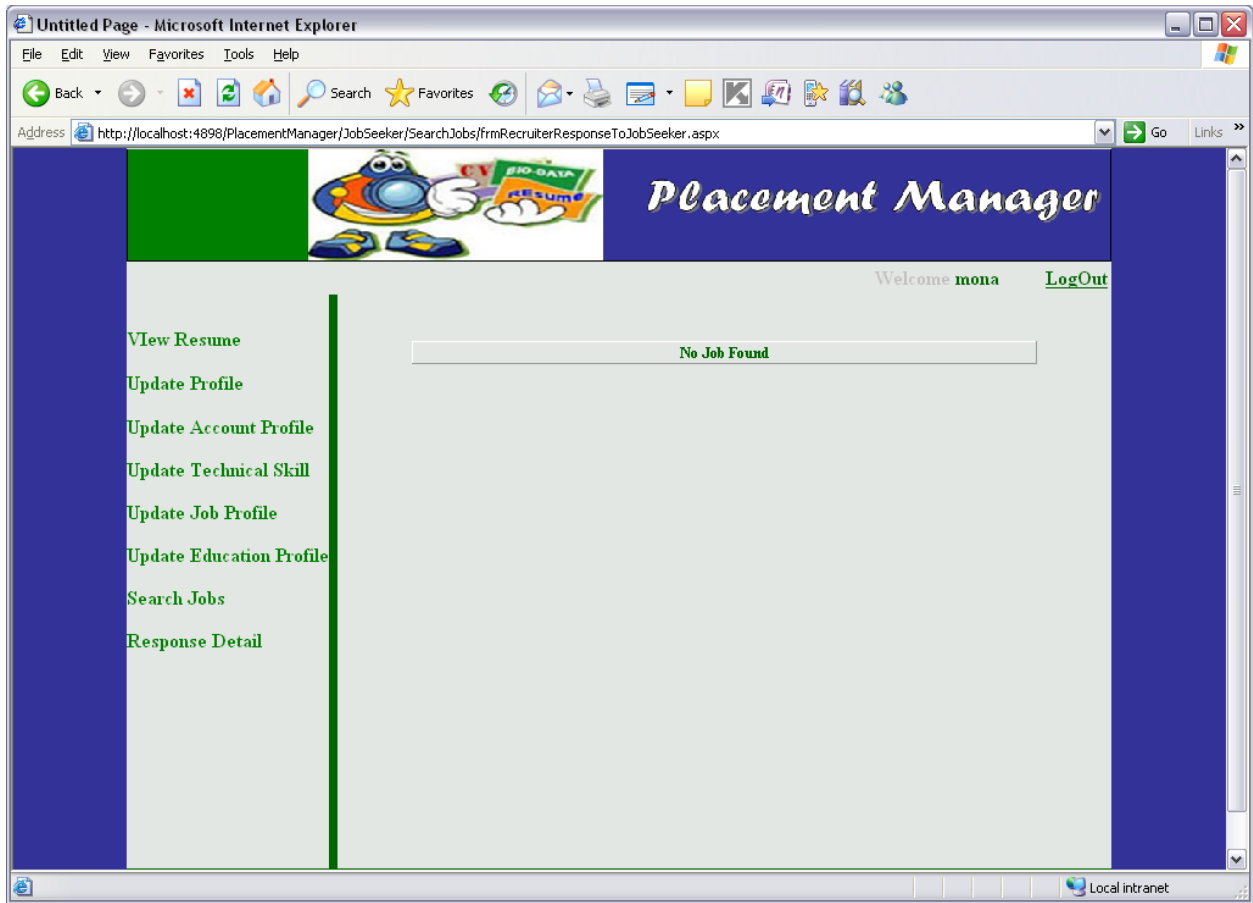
Untitled Page - Microsoft Internet Explorer

File Edit View Favorites Tools Help

Back Search Favorites

Address http://localhost:4898/PlacementManager/JobSeeker/SearchJobs/frmRecruiterResponseToJobSeeker.aspx Go Links

CV BIO-DATA RESUME

Placement Manager

Welcome mona LogOut

VIew Resume

Update Profile

Update Account Profile

Update Technical Skill

Update Job Profile

Update Education Profile

Search Jobs

Response Detail

No Job Found

Local intranet